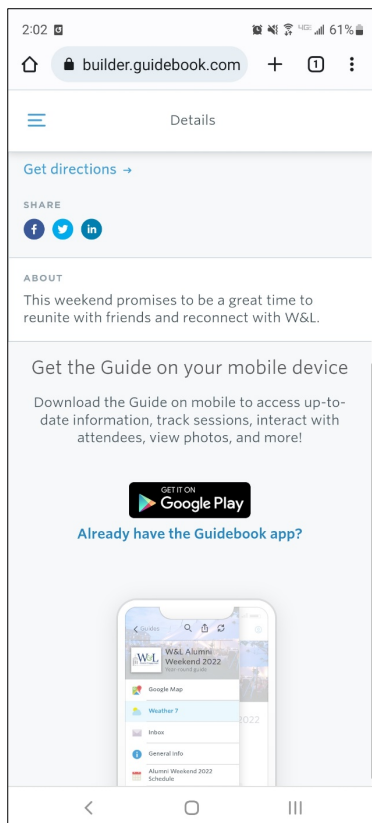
2:02

61%

builder.guidebook.com

1

Details

Get directions →

SHARE

ABOUT

This weekend promises to be a great time to reunite with friends and reconnect with W&L.

Get the Guide on your mobile device

Download the Guide on mobile to access up-to-date information, track sessions, interact with attendees, view photos, and more!

GET IT ON
Google Play

Already have the Guidebook app?

Guides

W&L Alumni Weekend 2022

Your round guide

Google Map

Weather 7

Inbox

General Info

Alumni Weekend 2022 Schedule

2022